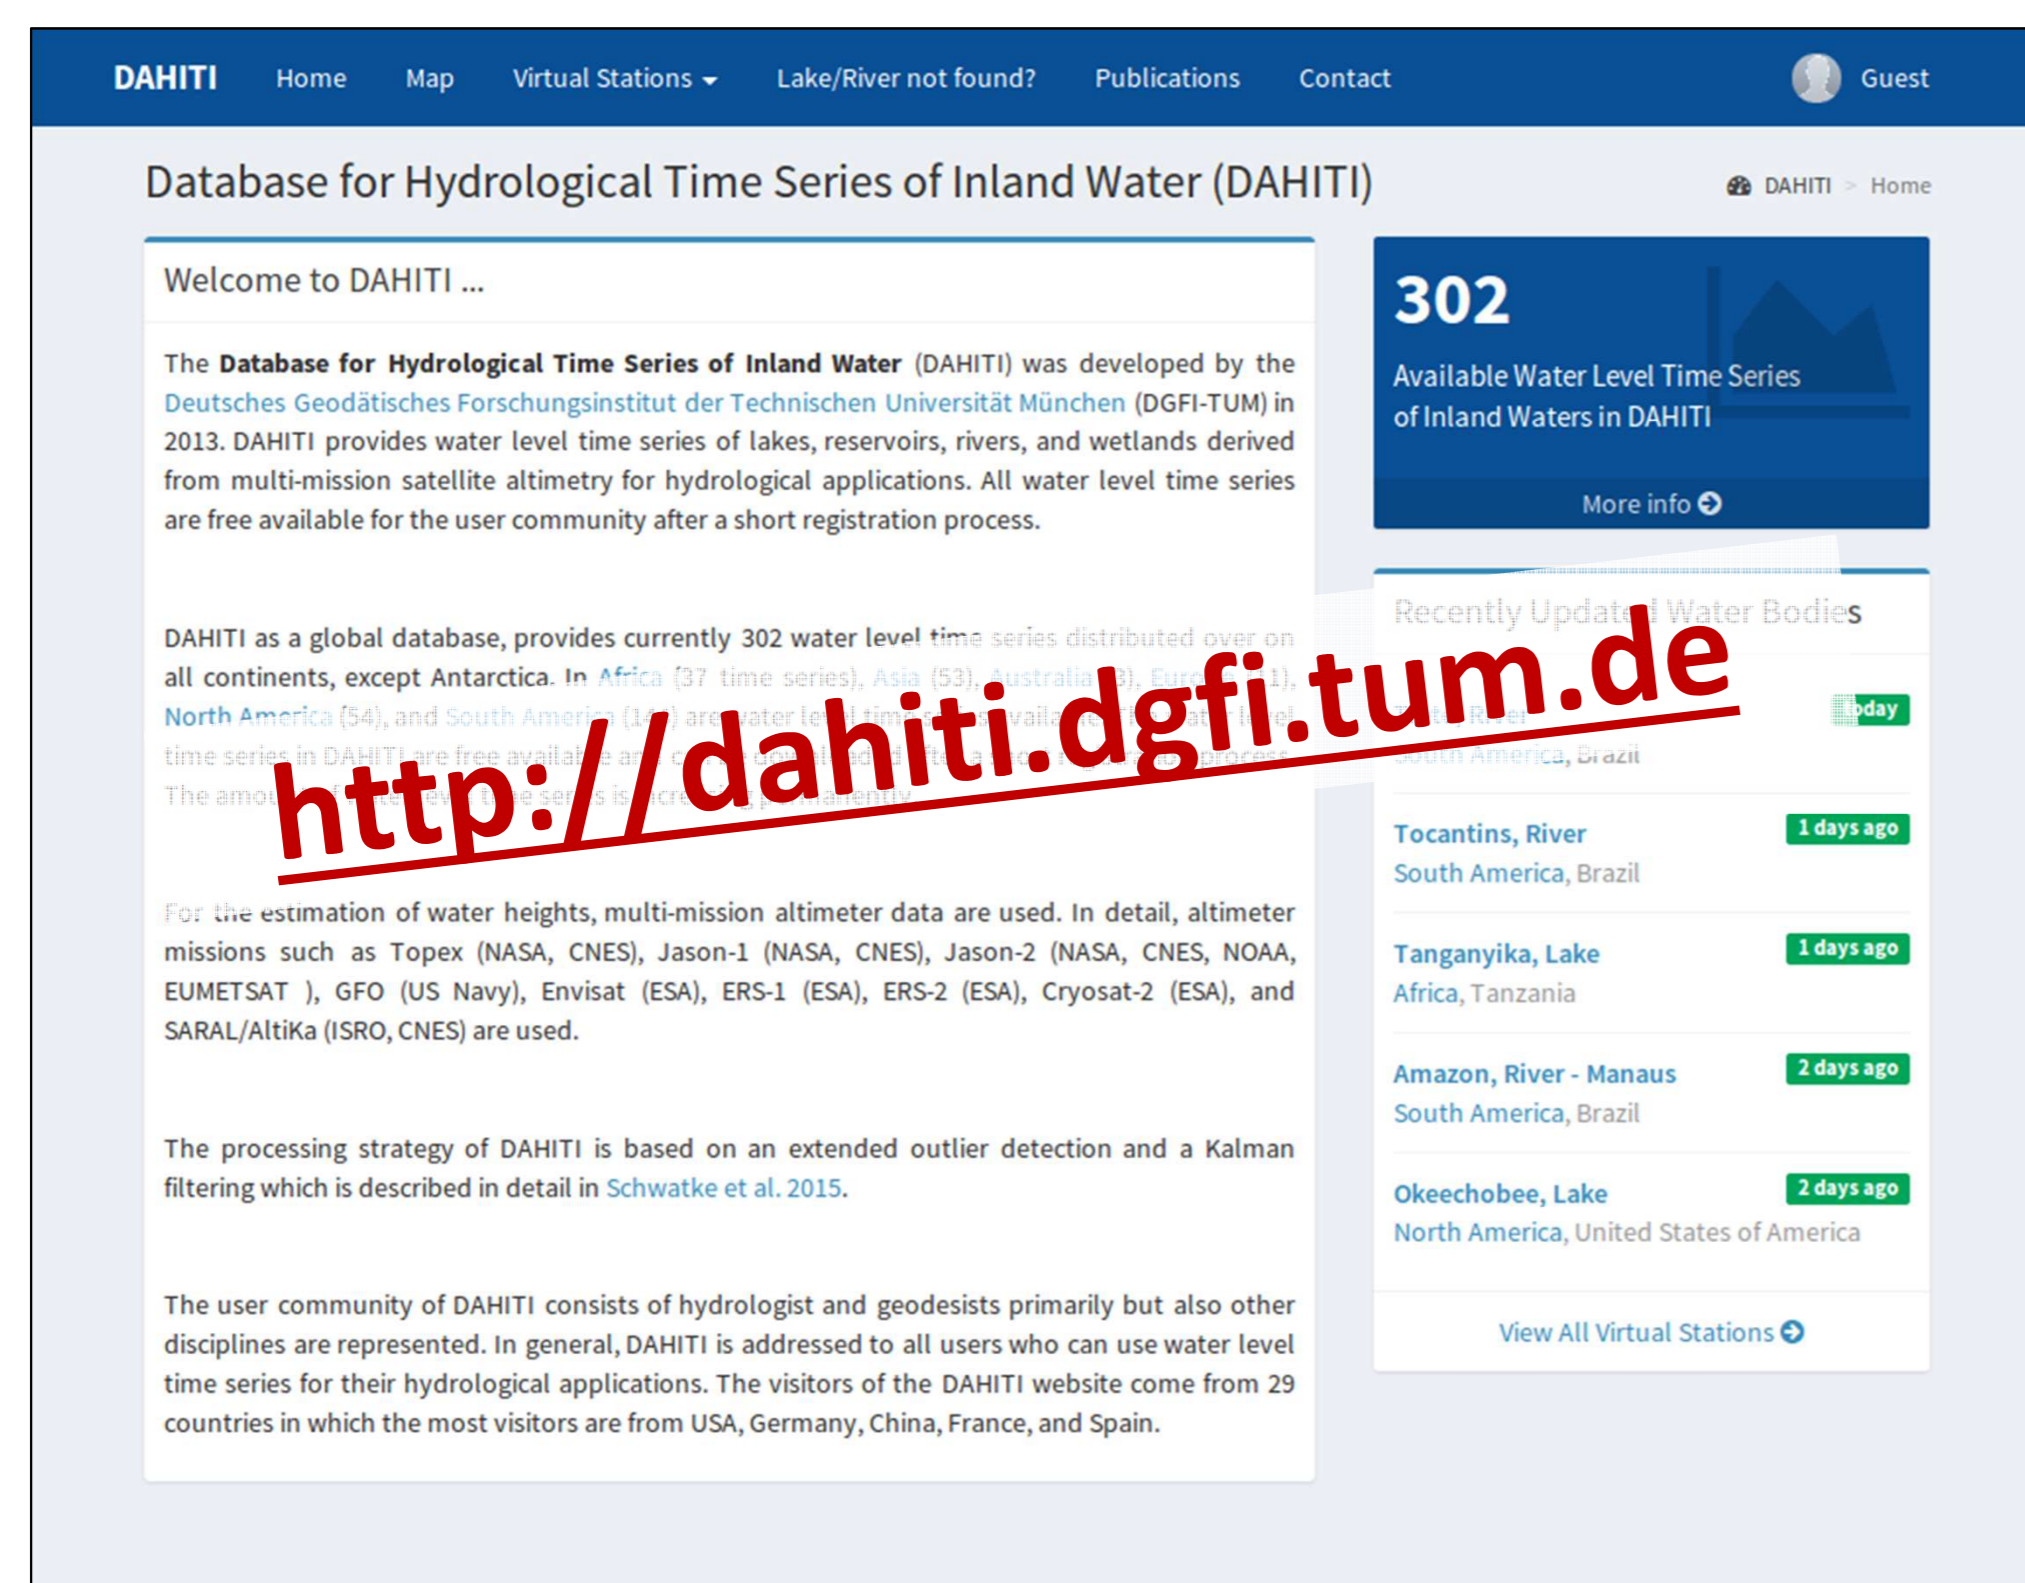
DAHITI Home Map Virtual Stations Lake/River not found? Publications Contact Guest

Database for Hydrological Time Series of Inland Water (DAHITI)

DAHITI > Home

Welcome to DAHITI ...

The **Database for Hydrological Time Series of Inland Water** (DAHITI) was developed by the Deutsches Geodätisches Forschungsinstitut der Technischen Universität München (DGFI-TUM) in 2013. DAHITI provides water level time series of lakes, reservoirs, rivers, and wetlands derived from multi-mission satellite altimetry for hydrological applications. All water level time series are free available for the user community after a short registration process.

DAHITI as a global database, provides currently 302 water level time series distributed over on all continents, except Antarctica. In Africa (37 time series), Asia (53), Australia (3), Europe (11), North America (54), and South America (14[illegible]) are water level time series available. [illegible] level time series in DAHITI are free available a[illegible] process. The amou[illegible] time series is increasing permanently.

http://dahiti.dgfi.tum.de

For the estimation of water heights, multi-mission altimeter data are used. In detail, altimeter missions such as Topex (NASA, CNES), Jason-1 (NASA, CNES), Jason-2 (NASA, CNES, NOAA, EUMETSAT ), GFO (US Navy), Envisat (ESA), ERS-1 (ESA), ERS-2 (ESA), Cryosat-2 (ESA), and SARAL/AltiKa (ISRO, CNES) are used.

The processing strategy of DAHITI is based on an extended outlier detection and a Kalman filtering which is described in detail in Schwatke et al. 2015.

The user community of DAHITI consists of hydrologist and geodesists primarily but also other disciplines are represented. In general, DAHITI is addressed to all users who can use water level time series for their hydrological applications. The visitors of the DAHITI website come from 29 countries in which the most visitors are from USA, Germany, China, France, and Spain.

302
Available Water Level Time Series of Inland Waters in DAHITI
More info

Recently Updated Water Bodies

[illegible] River — today
South America, Brazil

Tocantins, River — 1 days ago
South America, Brazil

Tanganyika, Lake — 1 days ago
Africa, Tanzania

Amazon, River - Manaus — 2 days ago
South America, Brazil

Okeechobee, Lake — 2 days ago
North America, United States of America

View All Virtual Stations